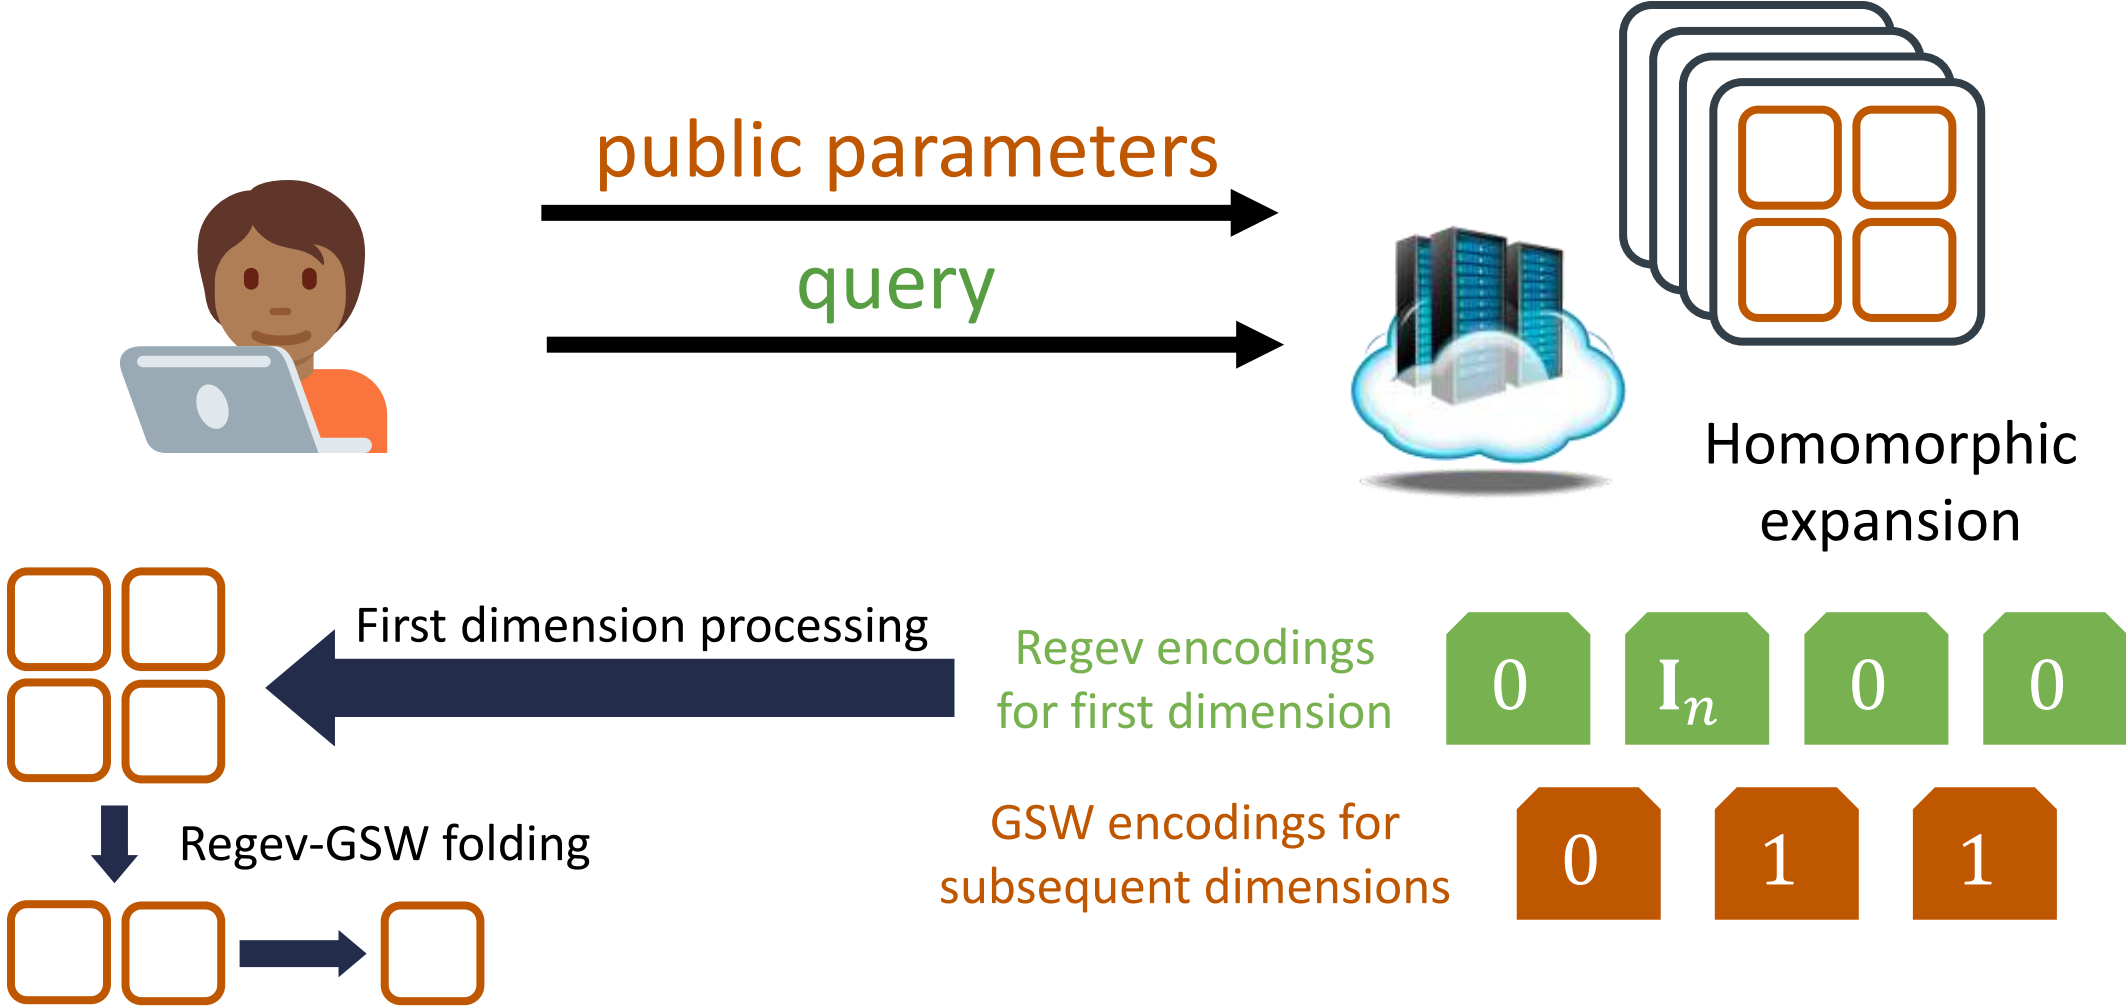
public parameters

query

Homomorphic expansion

First dimension processing

Regev encodings for first dimension

$0$ $I_n$ $0$ $0$

GSW encodings for subsequent dimensions

$0$ $1$ $1$

Regev-GSW folding